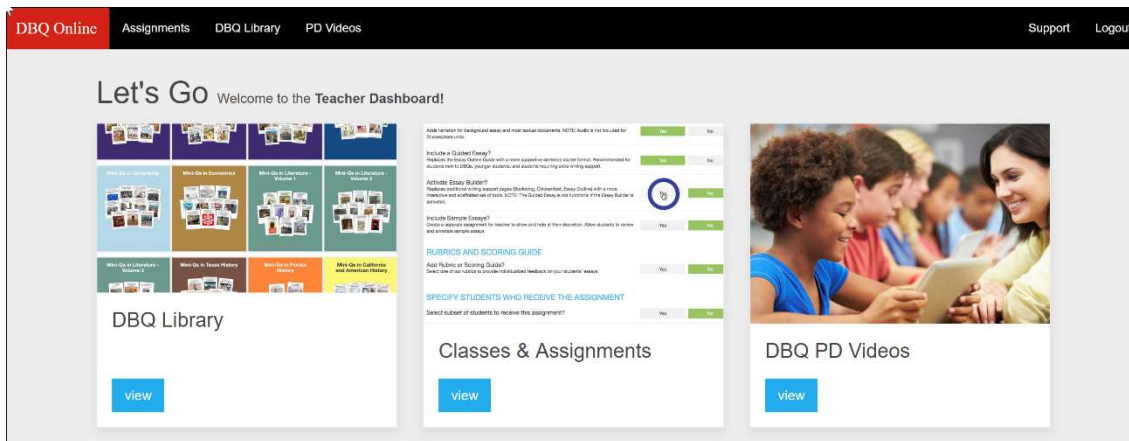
DBQ Online Assignments DBQ Library PD Videos Support Logout

Let's Go Welcome to the **Teacher Dashboard!**

Mini-Q in Geography
Mini-Q in Economics
Mini-Q in Literature - Volume 1
Mini-Q in Literature - Volume 2
Mini-Q in Literature - Volume 3
Mini-Q in Texas History
Mini-Q in Florida History
Mini-Q in California and American History

DBQ Library

view

Adds narration for background essay and most textual documents. NOTE: Audio is not included for Shakespeare units. Yes No

Include a Guided Essay?
Replaces the Essay Outline Guide with a more supportive sentence starter format. Recommended for students new to DBQs, younger students, and students requiring extra writing support. Yes No

Activate Essay Builder?
Replaces traditional writing support pages (Bucketing, Chicken foot, Essay Outline) with a more interactive and scaffolded set of tools. NOTE: The Guided Essay is not functional if the Essay Builder is activated. Yes No

Include Sample Essays?
Create a separate assignment for teacher to show and hide at their discretion. Allow students to review and annotate sample essays. Yes No

RUBRICS AND SCORING GUIDE

Add Rubric or Scoring Guide?
Select one of our rubrics to provide individualized feedback on your students' essays. Yes No

SPECIFY STUDENTS WHO RECEIVE THE ASSIGNMENT

Select subset of students to receive this assignment? Yes No

Classes & Assignments

view

DBQ PD Videos

view